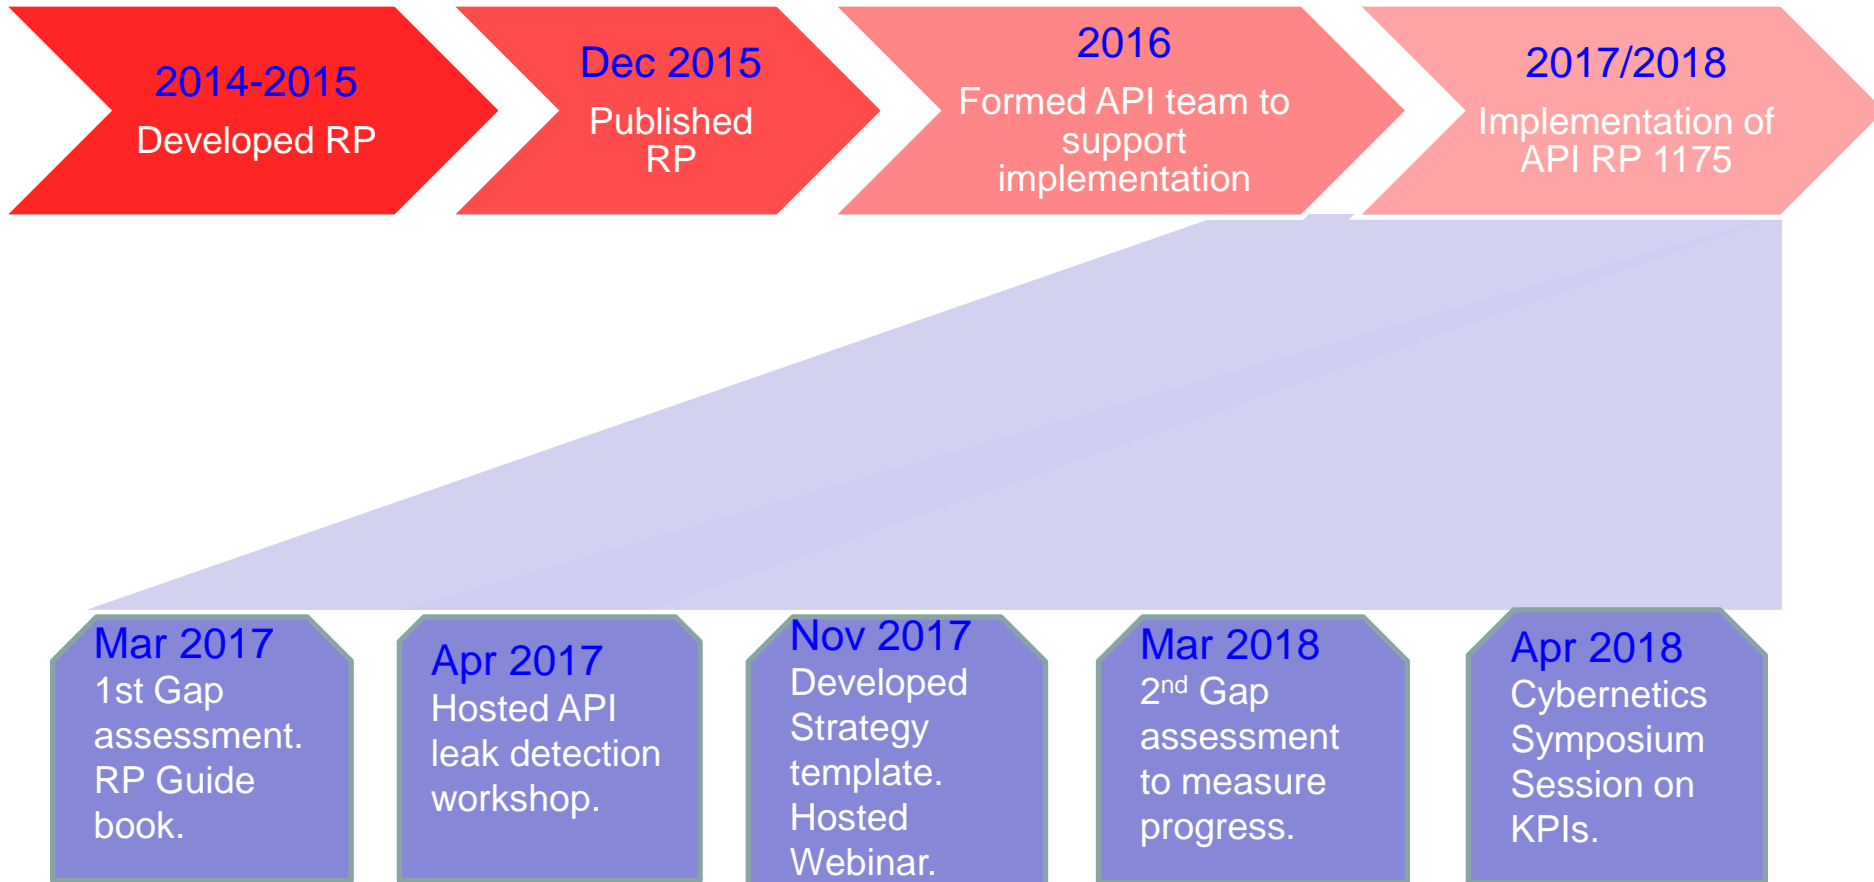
2014-2015
Developed RP

Dec 2015
Published RP

2016
Formed API team to support implementation

2017/2018
Implementation of API RP 1175

Mar 2017
1st Gap assessment. RP Guide book.

Apr 2017
Hosted API leak detection workshop.

Nov 2017
Developed Strategy template. Hosted Webinar.

Mar 2018
2$^{nd}$ Gap assessment to measure progress.

Apr 2018
Cybernetics Symposium Session on KPIs.